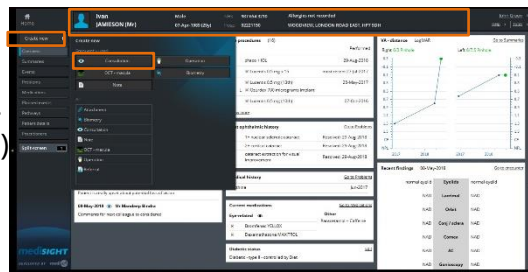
Home

Ivan
JAMIESON (Mr)

Male
01-Apr-1950 (68y)

NHS no 80 0000 0000
Hosp no 9222196

Allergies not recorded
GOODINGS, LONDON ROAD EAST, HP7 9DH

Create new

Overview
Summaries
Events
Problems
Medications
Measurements
Referrals
Patient details
Preferences

Split-screen

Create new

Consultation
OCT - macula
Note

Operation
Biometry

Anaesthesia
Biometry
Consultation
Note
OCT - macula
Operation
Referral

procedures (10)

Performed

phaco / IOL    29-Aug-2018
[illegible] 26-Aug-2018
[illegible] 24-May-2017
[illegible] 27-Feb-2018

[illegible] ophthalmic history    Go to Referrals

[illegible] Received 29-Aug-2018
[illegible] Received 29-Aug-2018
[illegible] Received 29-Aug-2018

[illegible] history    Go to Problems
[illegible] Jun-2017

Current medications

Eye related    Other

Dorzolamide / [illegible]
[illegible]

Paracetamol — Caffeine

Diabetic status
Diabetes - type II - controlled by Diet

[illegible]
09-May-2018 Dr Mandeep Brahs
Comments for non-cd league in cd and done

VA - distance    LogMAR    Go to Summaries

Right 0.3 Finalise    Left 0.72 Finalise

Recent findings    29-May-2018    Go to encounter

| normal eyelid | Eyelids | normal eyelid |
|---|---|---|
| NAD | Lashes | NAD |
| NAD | Orbit | NAD |
| NAD | Conj / Sclera | NAD |
| NAD | Cornea | NAD |
| NAD | AC | NAD |
| NAD | Gonioscopy | NAD |

mediSIGHT